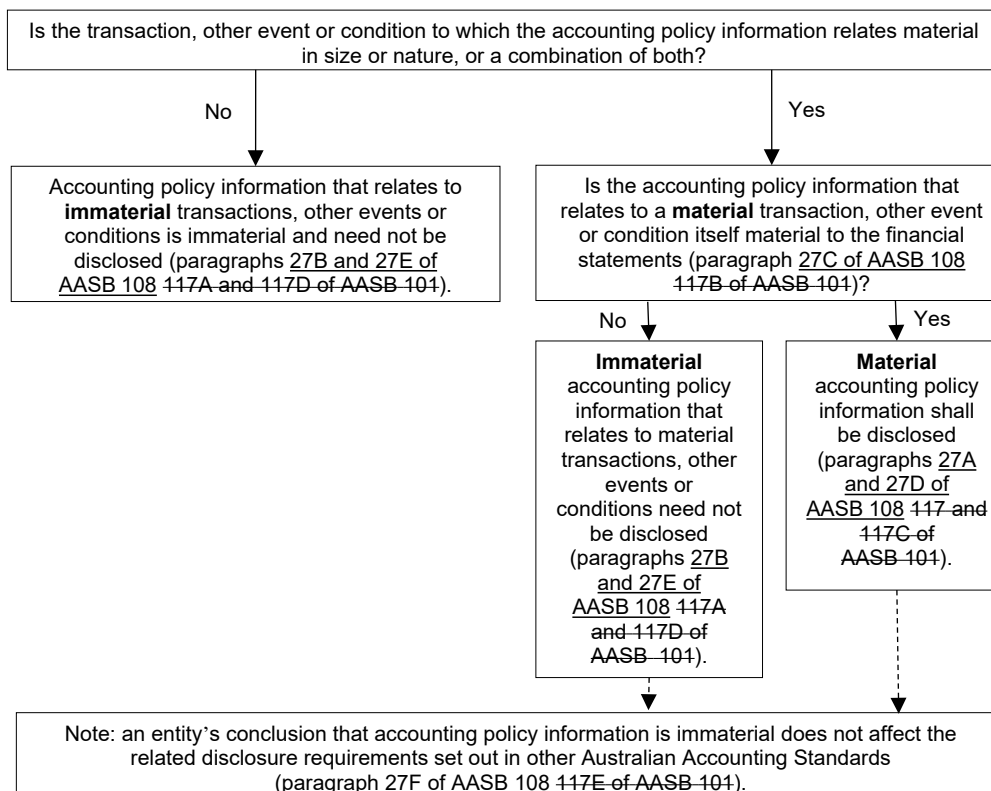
Is the transaction, other event or condition to which the accounting policy information relates material in size or nature, or a combination of both?

No

Yes

Accounting policy information that relates to **immaterial** transactions, other events or conditions is immaterial and need not be disclosed (paragraphs 27B and 27E of AASB 108 ~~117A and 117D of AASB 101~~).

Is the accounting policy information that relates to a **material** transaction, other event or condition itself material to the financial statements (paragraph 27C of AASB 108 ~~117B of AASB 101~~)?

No

Yes

**Immaterial** accounting policy information that relates to material transactions, other events or conditions need not be disclosed (paragraphs 27B and 27E of AASB 108 ~~117A and 117D of AASB 101~~).

**Material** accounting policy information shall be disclosed (paragraphs 27A and 27D of AASB 108 ~~117 and 117C of AASB 101~~).

Note: an entity's conclusion that accounting policy information is immaterial does not affect the related disclosure requirements set out in other Australian Accounting Standards (paragraph 27F of AASB 108 ~~117E of AASB 101~~).